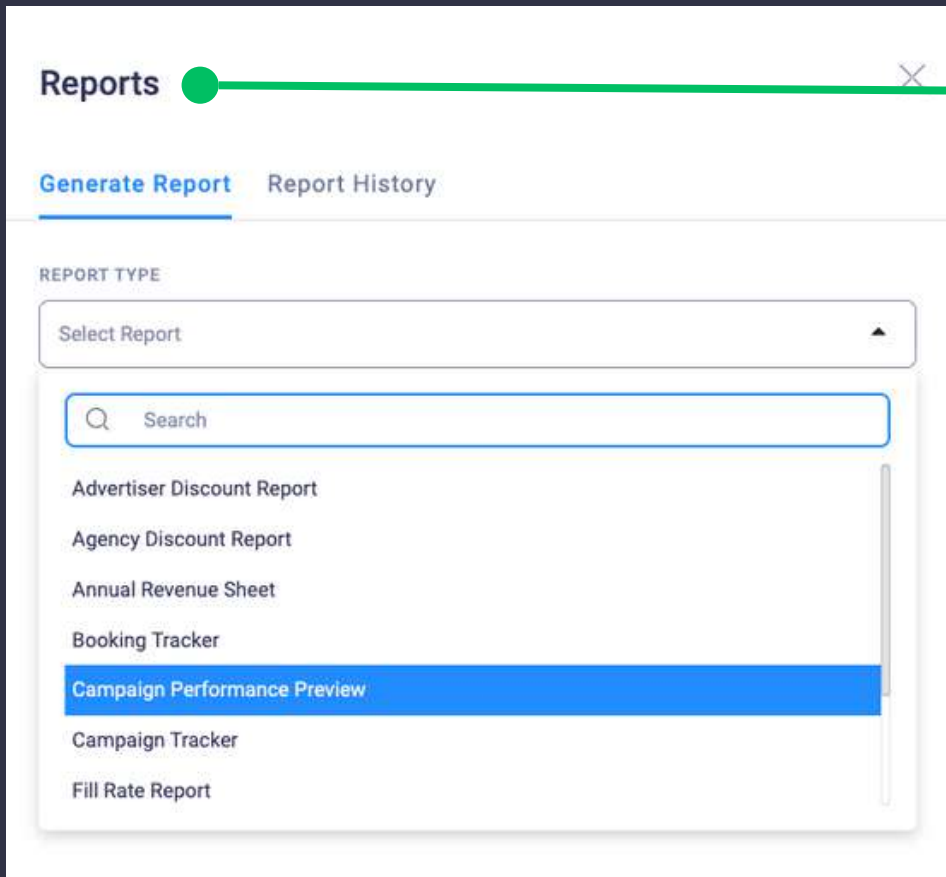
Reports

Generate Report Report History

REPORT TYPE

Select Report

Search

Advertiser Discount Report
Agency Discount Report
Annual Revenue Sheet
Booking Tracker
Campaign Performance Preview
Campaign Tracker
Fill Rate Report